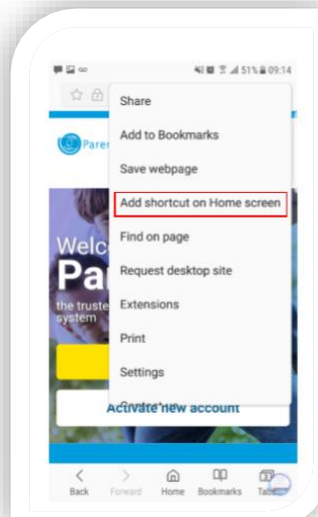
51% 09:14

Share
Add to Bookmarks
Save webpage
Add shortcut on Home screen
Find on page
Request desktop site
Extensions
Print
Settings

Pare
Welc
Pa
the truste
system

Activate new account

Back
Forward
Home
Bookmarks
Tab